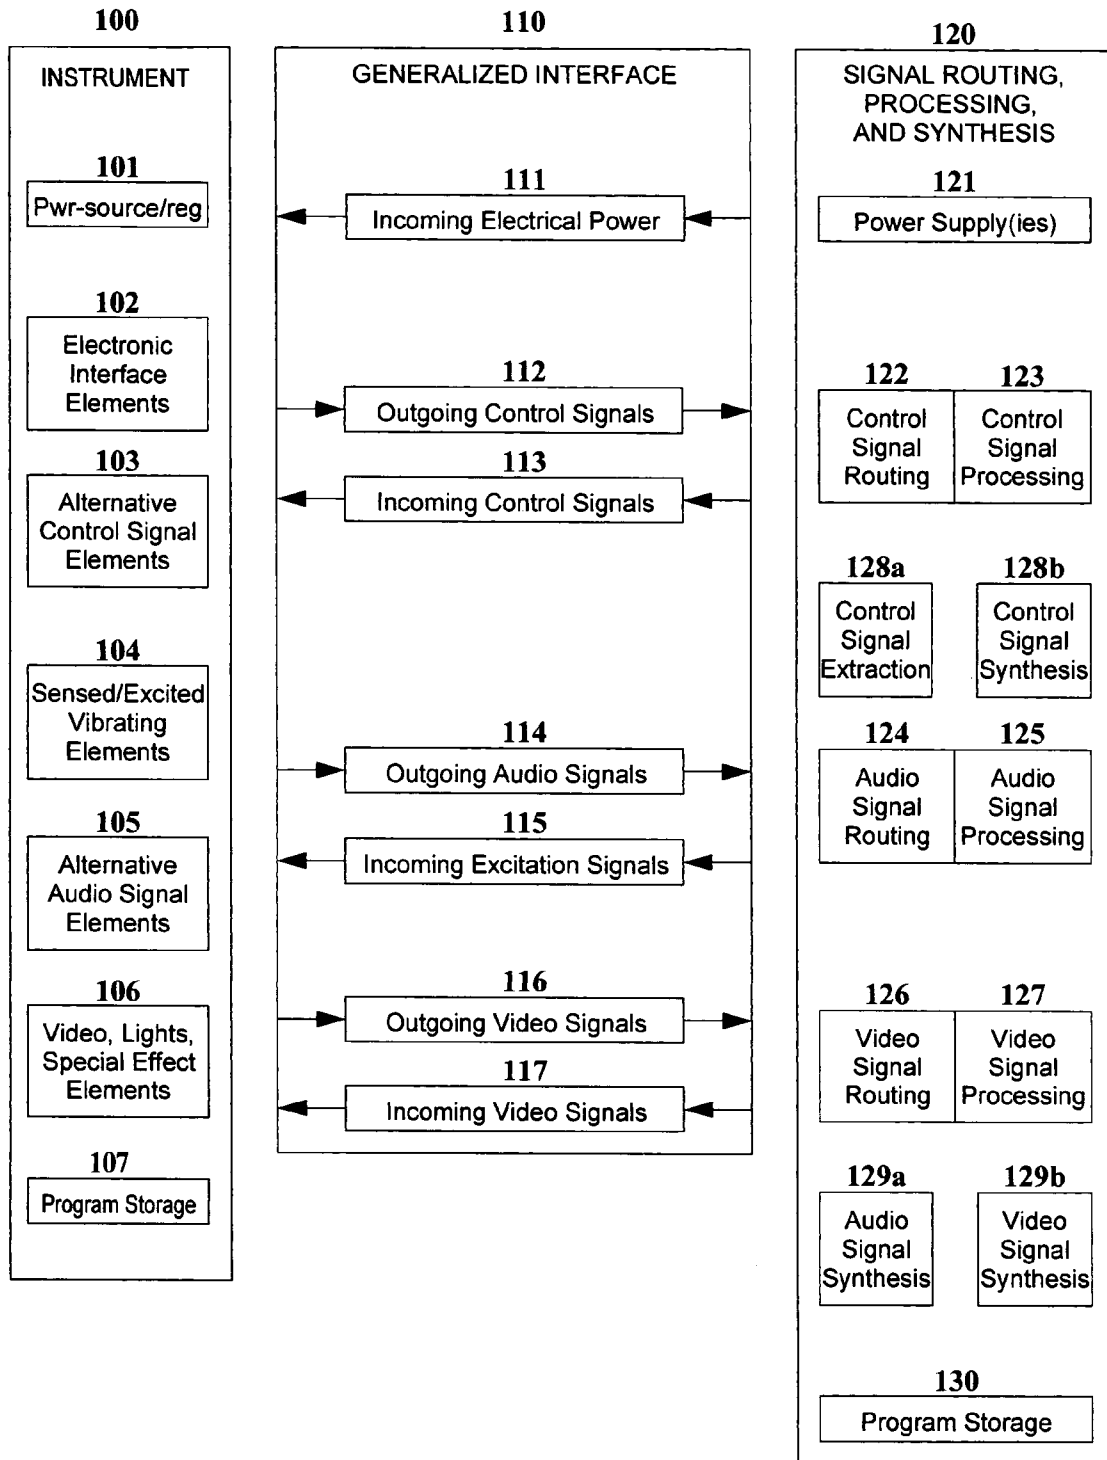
100

INSTRUMENT

101
Pwr-source/reg

102
Electronic Interface Elements

103
Alternative Control Signal Elements

104
Sensed/Excited Vibrating Elements

105
Alternative Audio Signal Elements

106
Video, Lights, Special Effect Elements

107
Program Storage

110

GENERALIZED INTERFACE

111
Incoming Electrical Power

112
Outgoing Control Signals

113
Incoming Control Signals

114
Outgoing Audio Signals

115
Incoming Excitation Signals

116
Outgoing Video Signals

117
Incoming Video Signals

120

SIGNAL ROUTING, PROCESSING, AND SYNTHESIS

121
Power Supply(ies)

122
Control Signal Routing

123
Control Signal Processing

128a
Control Signal Extraction

128b
Control Signal Synthesis

124
Audio Signal Routing

125
Audio Signal Processing

126
Video Signal Routing

127
Video Signal Processing

129a
Audio Signal Synthesis

129b
Video Signal Synthesis

130
Program Storage